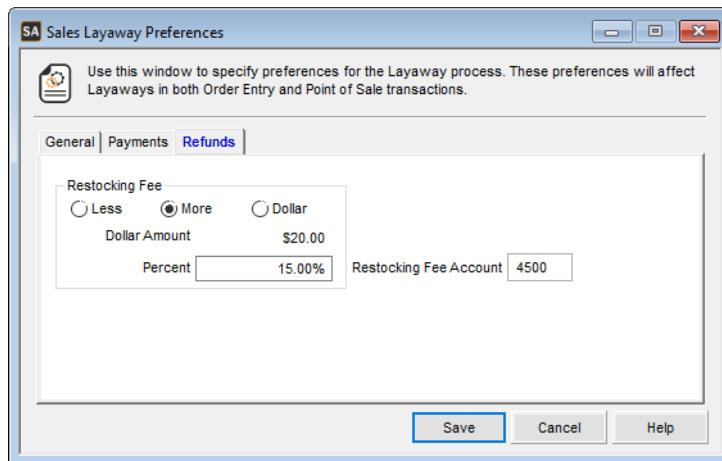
SA Sales Layaway Preferences

Use this window to specify preferences for the Layaway process. These preferences will affect Layaways in both Order Entry and Point of Sale transactions.

General | Payments | Refunds

Restocking Fee
Less
More
Dollar
Dollar Amount $20.00
Percent 15.00%
Restocking Fee Account 4500

Save
Cancel
Help